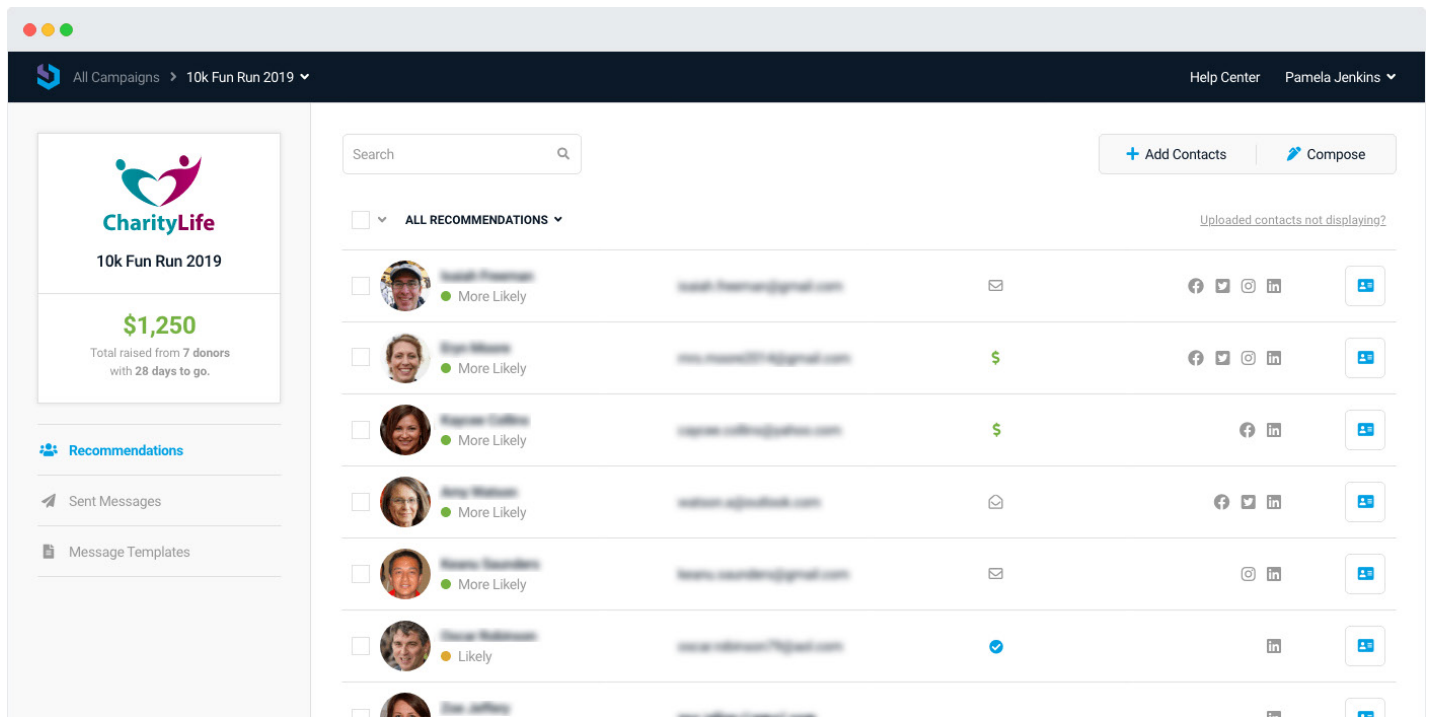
All Campaigns > 10k Fun Run 2019

Help Center Pamela Jenkins

CharityLife

10k Fun Run 2019

$1,250

Total raised from 7 donors with 28 days to go.

Recommendations

Sent Messages

Message Templates

Search

Add Contacts

Compose

ALL RECOMMENDATIONS

Uploaded contacts not displaying?

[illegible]
More Likely
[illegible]

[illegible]
More Likely
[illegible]
$

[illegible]
More Likely
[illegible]
$

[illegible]
More Likely
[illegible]

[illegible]
More Likely
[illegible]

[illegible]
Likely
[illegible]

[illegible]